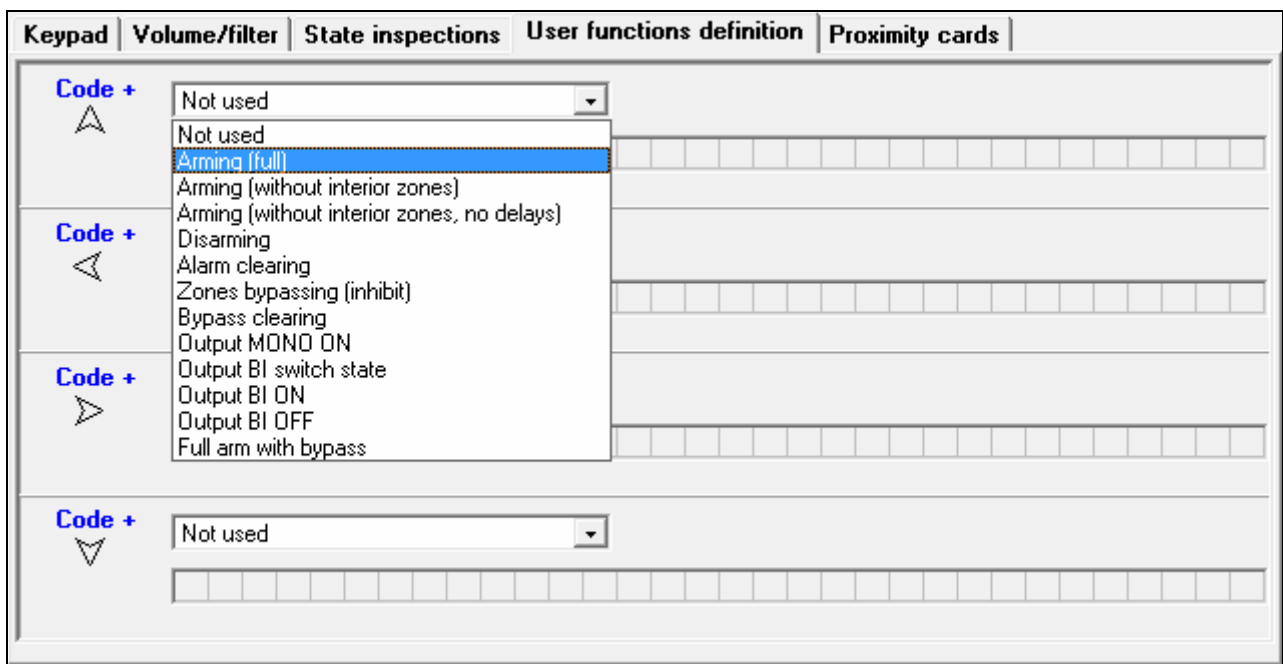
Keypad | Volume/filter | State inspections | User functions definition | Proximity cards

Code +

Not used

Not used
Arming (full)
Arming (without interior zones)
Arming (without interior zones, no delays)
Disarming
Alarm clearing
Zones bypassing (inhibit)
Bypass clearing
Output MONO ON
Output BI switch state
Output BI ON
Output BI OFF
Full arm with bypass

Code +

Code +

Code +

Not used